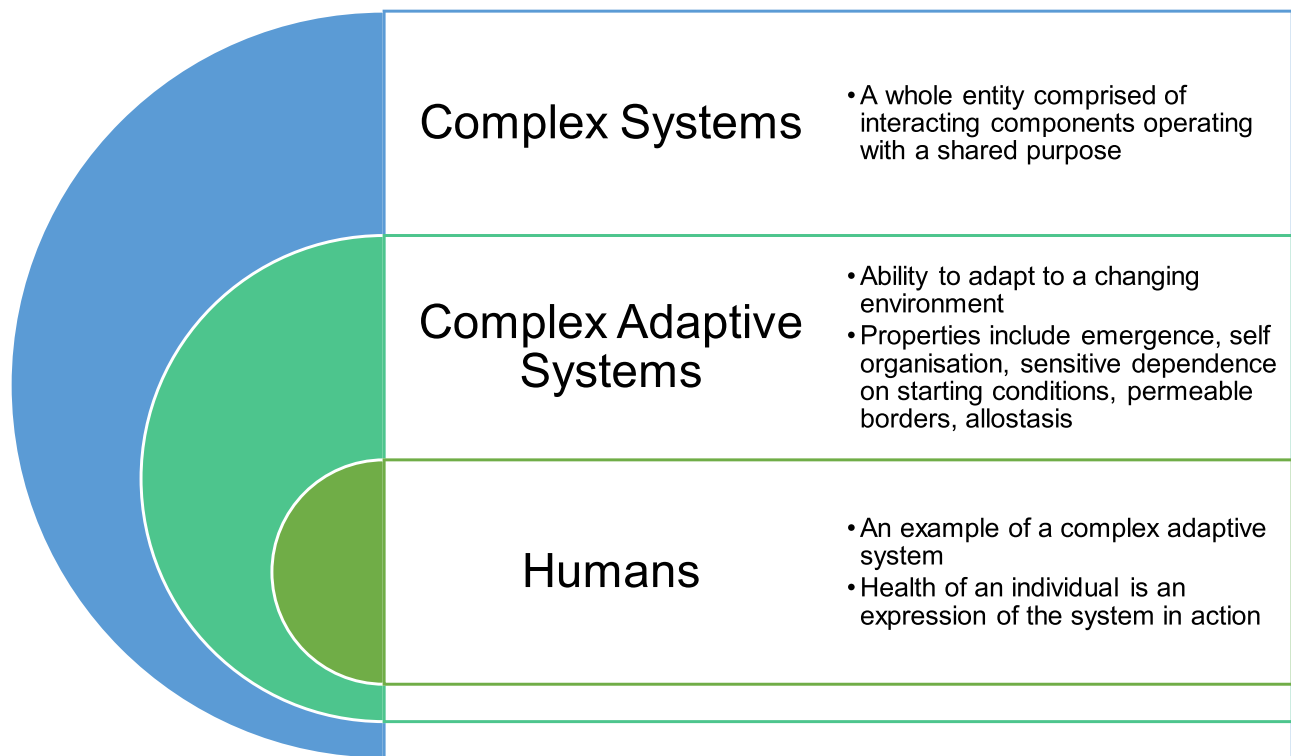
Complex Systems

• A whole entity comprised of interacting components operating with a shared purpose

Complex Adaptive Systems

• Ability to adapt to a changing environment
• Properties include emergence, self organisation, sensitive dependence on starting conditions, permeable borders, allostasis

Humans

• An example of a complex adaptive system
• Health of an individual is an expression of the system in action